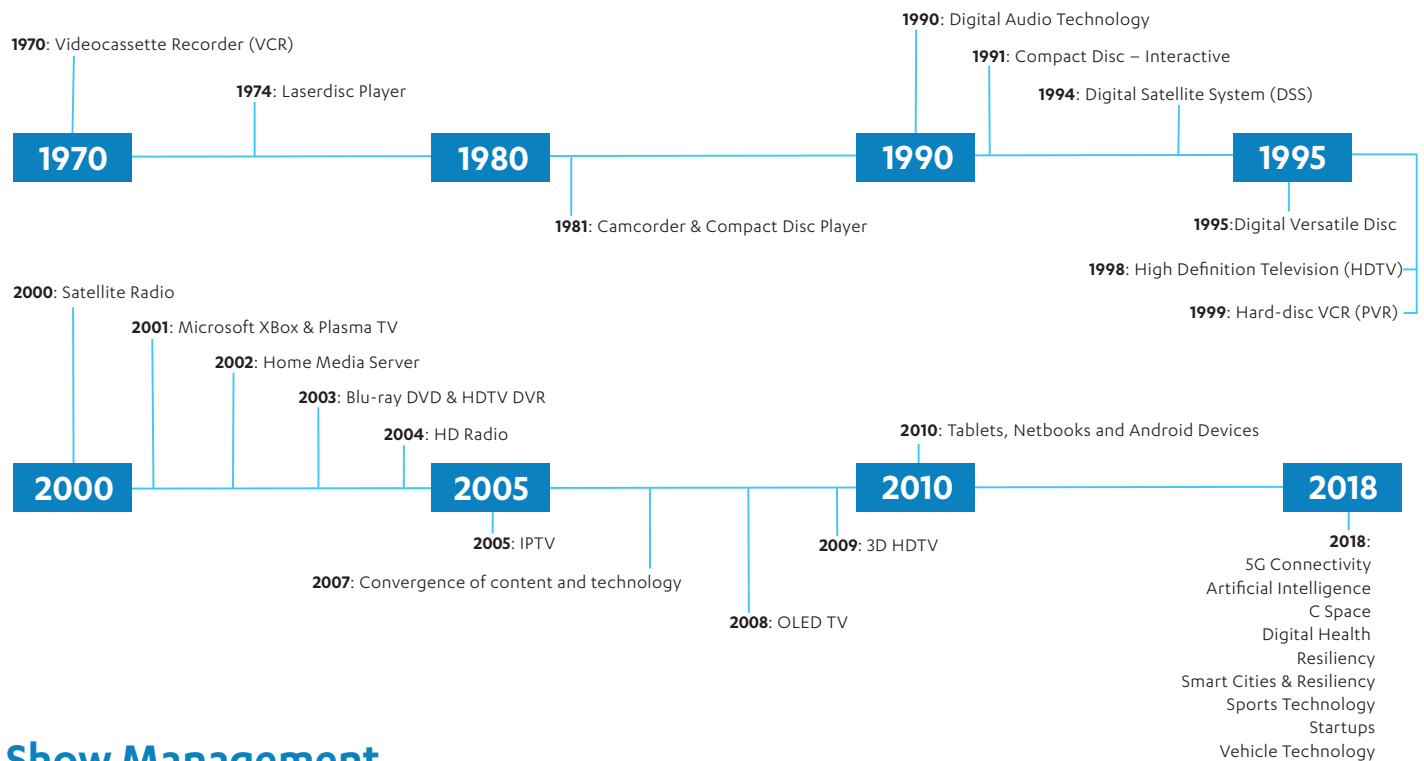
1970: Videocassette Recorder (VCR)

1974: Laserdisc Player

1970

1980

1981: Camcorder & Compact Disc Player

1990: Digital Audio Technology

1991: Compact Disc – Interactive

1994: Digital Satellite System (DSS)

1990

1995

1995:Digital Versatile Disc

1998: High Definition Television (HDTV)

1999: Hard-disc VCR (PVR)

2000: Satellite Radio

2001: Microsoft XBox & Plasma TV

2002: Home Media Server

2003: Blu-ray DVD & HDTV DVR

2004: HD Radio

2000

2005

2005: IPTV

2007: Convergence of content and technology

2008: OLED TV

2009: 3D HDTV

2010: Tablets, Netbooks and Android Devices

2010

2018

2018:
5G Connectivity
Artificial Intelligence
C Space
Digital Health
Resiliency
Smart Cities & Resiliency
Sports Technology
Startups
Vehicle Technology

Show Management